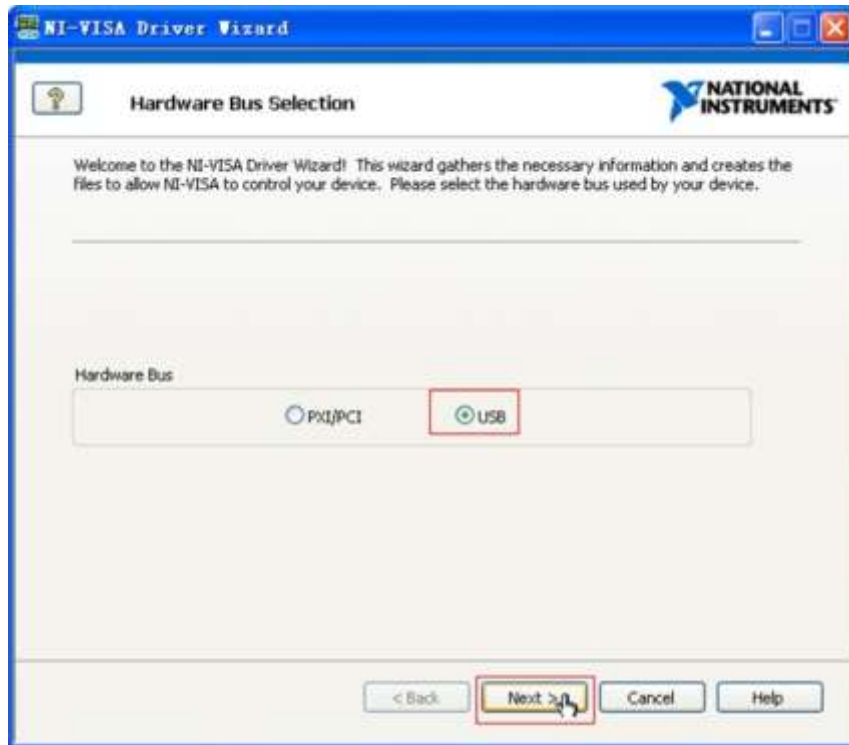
NI-VISA Driver Wizard

Hardware Bus Selection

NATIONAL INSTRUMENTS

Welcome to the NI-VISA Driver Wizard! This wizard gathers the necessary information and creates the files to allow NI-VISA to control your device. Please select the hardware bus used by your device.

Hardware Bus

PXI/PCI

USB

< Back

Next >

Cancel

Help